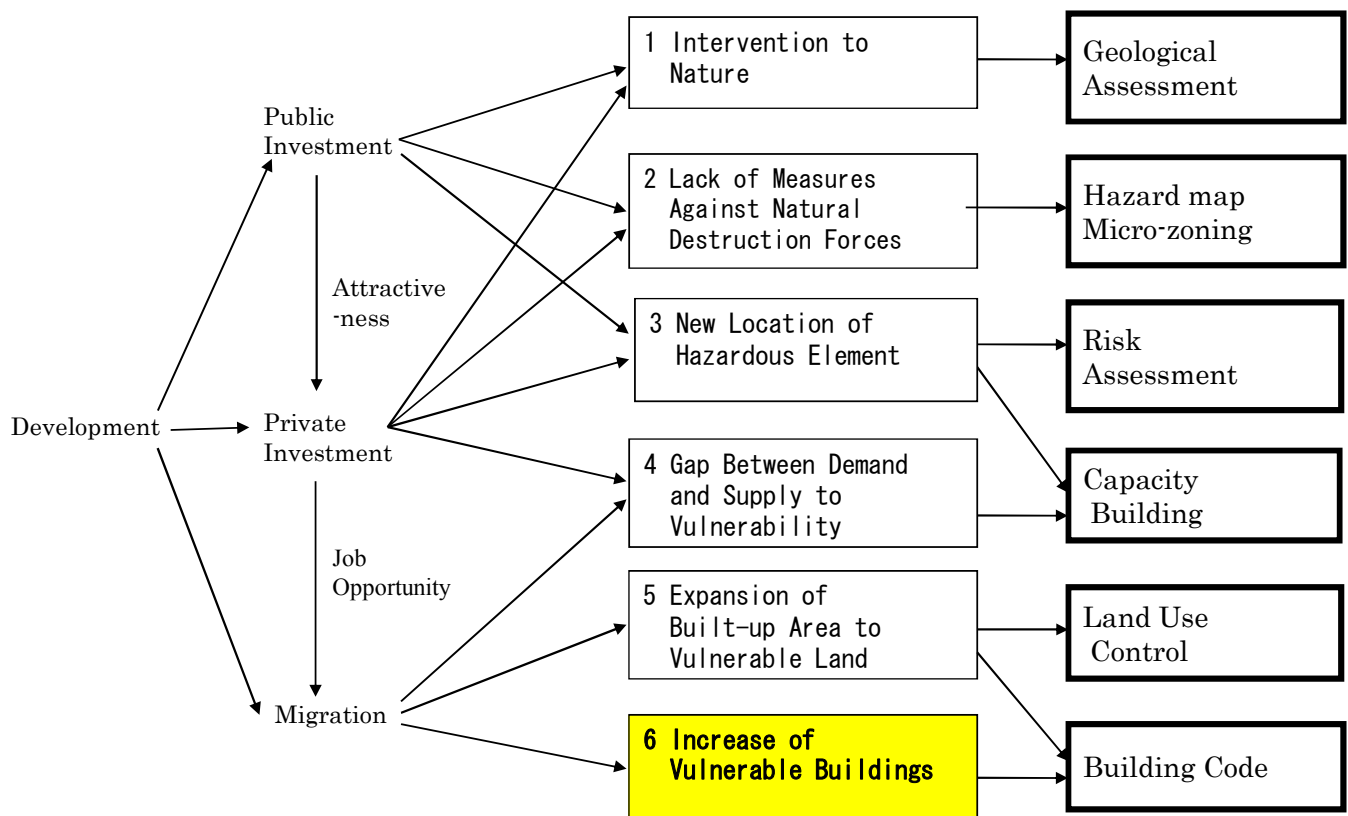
Public Investment

Attractive -ness

Development

Private Investment

Job Opportunity

Migration

1 Intervention to Nature

2 Lack of Measures Against Natural Destruction Forces

3 New Location of Hazardous Element

4 Gap Between Demand and Supply to Vulnerability

5 Expansion of Built-up Area to Vulnerable Land

6 Increase of Vulnerable Buildings

Geological Assessment

Hazard map Micro-zoning

Risk Assessment

Capacity Building

Land Use Control

Building Code